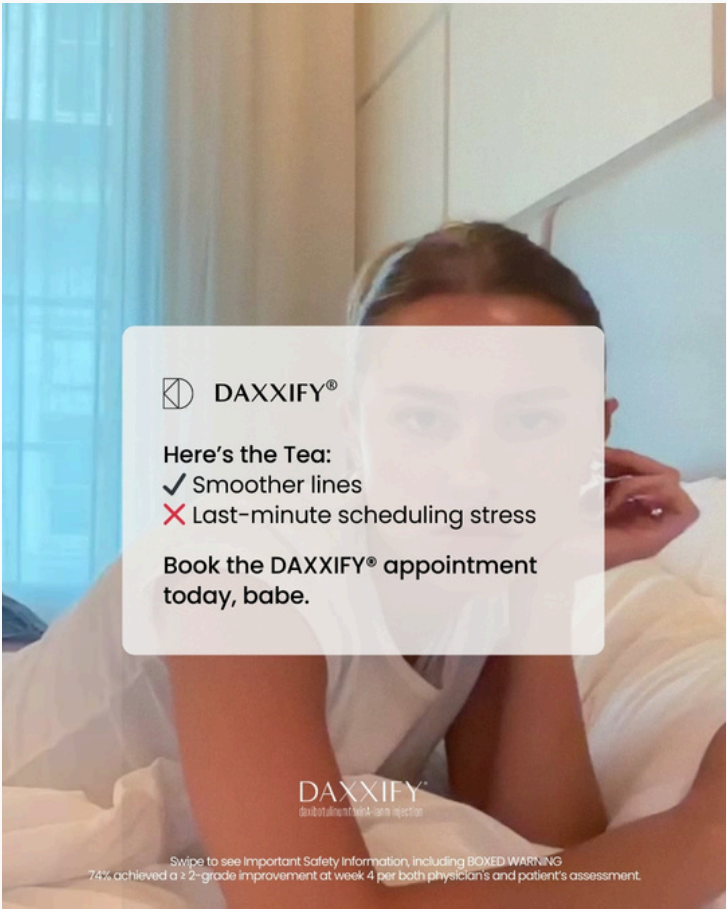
DAXXIFY®

Here's the Tea:
✓ Smoother lines
✗ Last-minute scheduling stress

Book the DAXXIFY® appointment today, babe.

DAXXIFY®
daxibotulinumtoxinA-lanm injection

Swipe to see Important Safety Information, including BOXED WARNING
74% achieved a ≥ 2-grade improvement at week 4 per both physician's and patient's assessment.